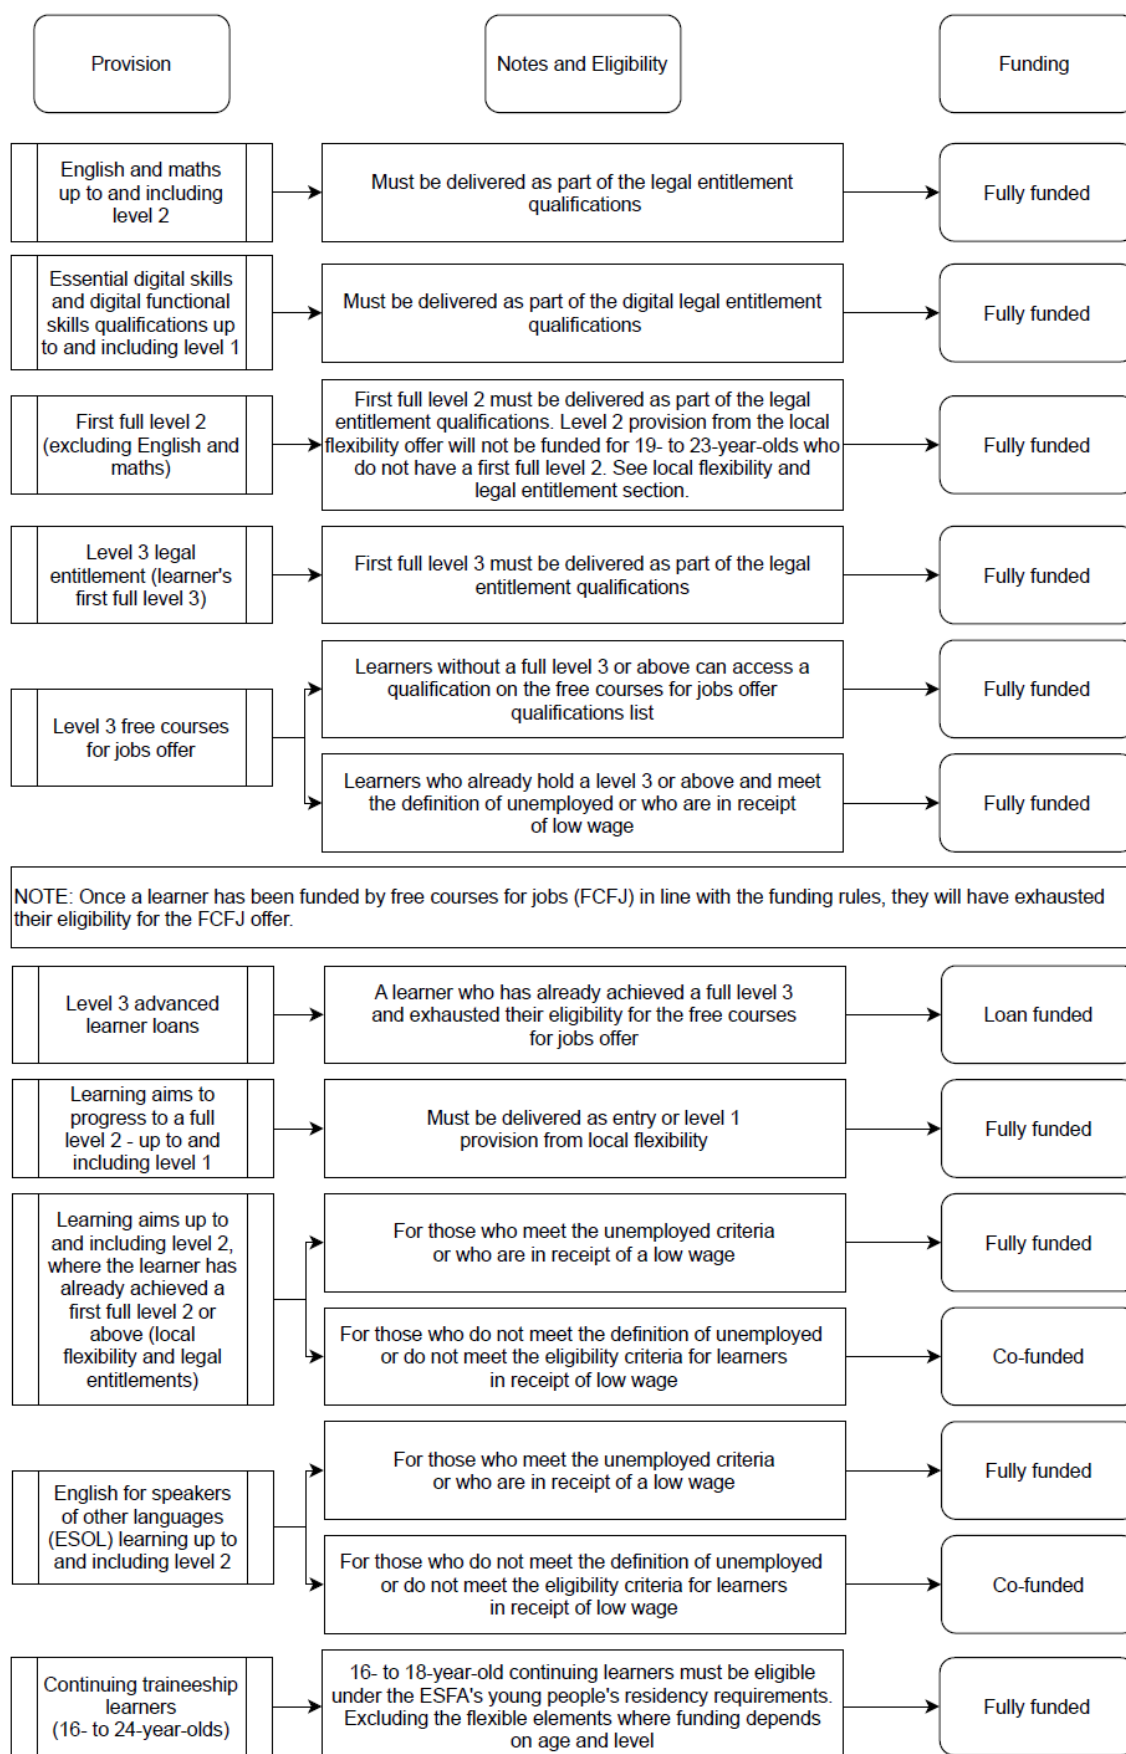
Provision

Notes and Eligibility

Funding

English and maths up to and including level 2

Must be delivered as part of the legal entitlement qualifications

Fully funded

Essential digital skills and digital functional skills qualifications up to and including level 1

Must be delivered as part of the digital legal entitlement qualifications

Fully funded

First full level 2 (excluding English and maths)

First full level 2 must be delivered as part of the legal entitlement qualifications. Level 2 provision from the local flexibility offer will not be funded for 19- to 23-year-olds who do not have a first full level 2. See local flexibility and legal entitlement section.

Fully funded

Level 3 legal entitlement (learner's first full level 3)

First full level 3 must be delivered as part of the legal entitlement qualifications

Fully funded

Level 3 free courses for jobs offer

Learners without a full level 3 or above can access a qualification on the free courses for jobs offer qualifications list

Fully funded

Learners who already hold a level 3 or above and meet the definition of unemployed or who are in receipt of low wage

Fully funded

NOTE: Once a learner has been funded by free courses for jobs (FCFJ) in line with the funding rules, they will have exhausted their eligibility for the FCFJ offer.

Level 3 advanced learner loans

A learner who has already achieved a full level 3 and exhausted their eligibility for the free courses for jobs offer

Loan funded

Learning aims to progress to a full level 2 - up to and including level 1

Must be delivered as entry or level 1 provision from local flexibility

Fully funded

Learning aims up to and including level 2, where the learner has already achieved a first full level 2 or above (local flexibility and legal entitlements)

For those who meet the unemployed criteria or who are in receipt of a low wage

Fully funded

For those who do not meet the definition of unemployed or do not meet the eligibility criteria for learners in receipt of low wage

Co-funded

English for speakers of other languages (ESOL) learning up to and including level 2

For those who meet the unemployed criteria or who are in receipt of a low wage

Fully funded

For those who do not meet the definition of unemployed or do not meet the eligibility criteria for learners in receipt of low wage

Co-funded

Continuing traineeship learners (16- to 24-year-olds)

16- to 18-year-old continuing learners must be eligible under the ESFA's young people's residency requirements. Excluding the flexible elements where funding depends on age and level

Fully funded